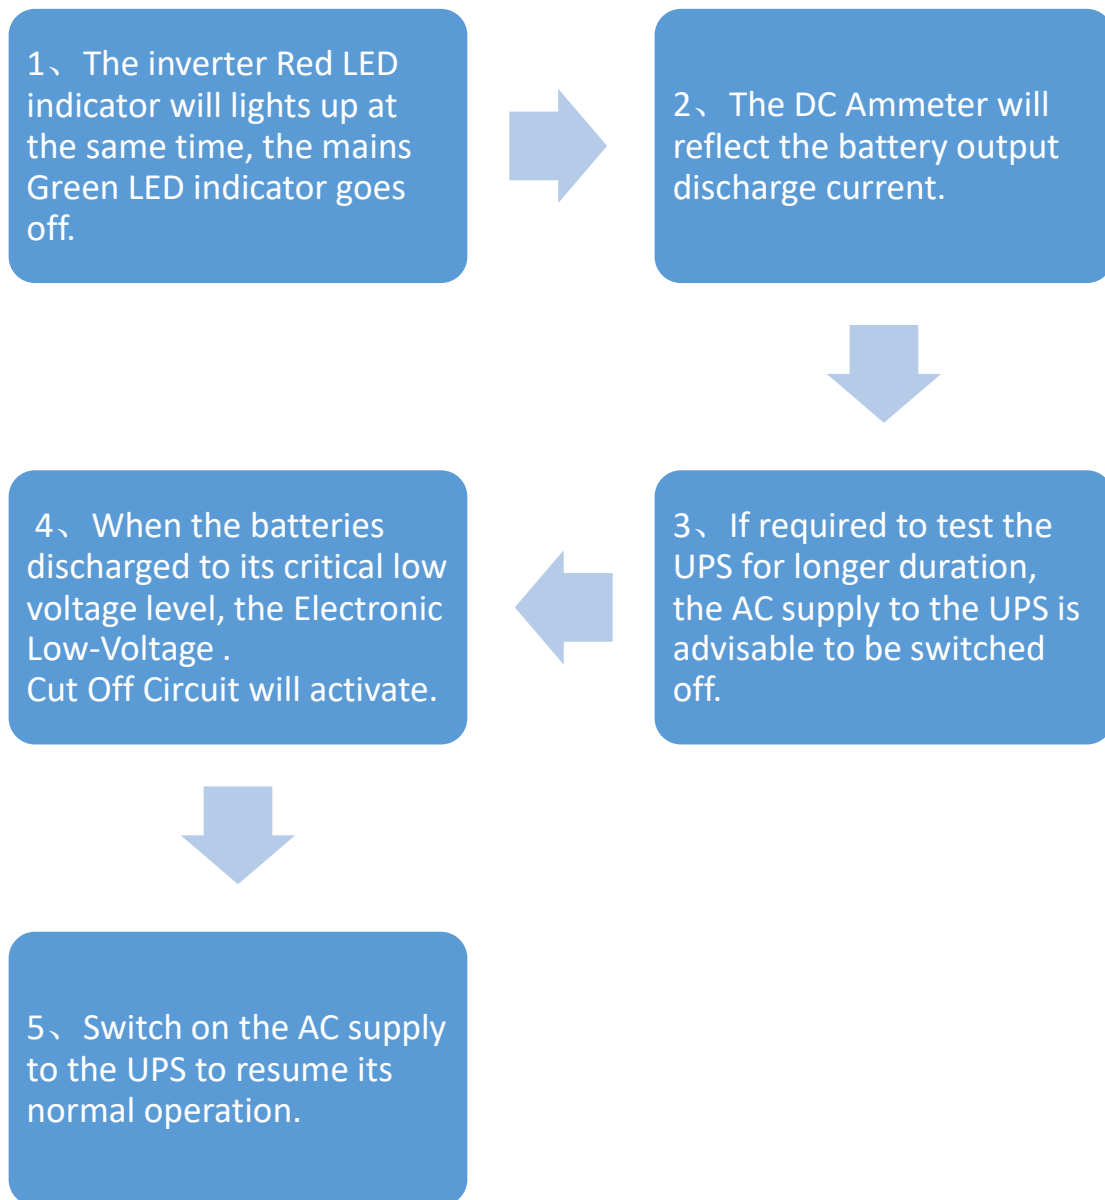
1、The inverter Red LED indicator will lights up at the same time, the mains Green LED indicator goes off.

2、The DC Ammeter will reflect the battery output discharge current.

3、If required to test the UPS for longer duration, the AC supply to the UPS is advisable to be switched off.

4、When the batteries discharged to its critical low voltage level, the Electronic Low-Voltage .
Cut Off Circuit will activate.

5、Switch on the AC supply to the UPS to resume its normal operation.